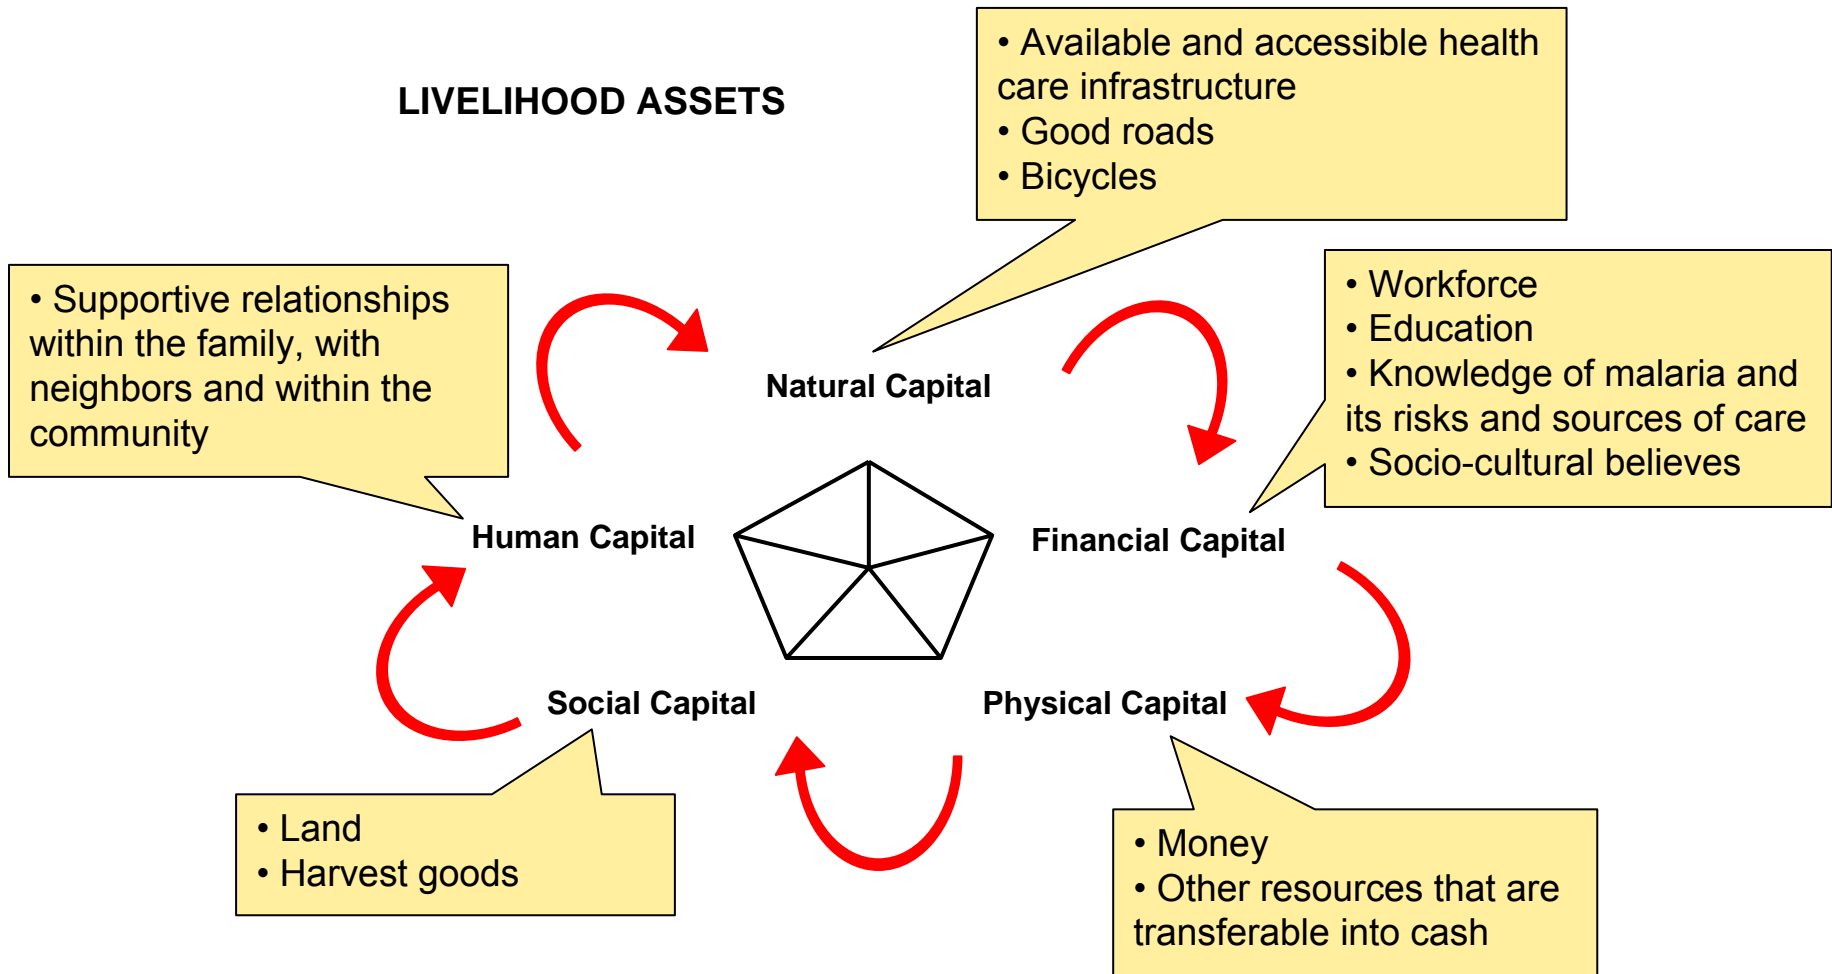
LIVELIHOOD ASSETS

• Available and accessible health care infrastructure
• Good roads
• Bicycles

• Supportive relationships within the family, with neighbors and within the community

• Workforce
• Education
• Knowledge of malaria and its risks and sources of care
• Socio-cultural believes

Natural Capital

Human Capital

Financial Capital

Social Capital

Physical Capital

• Land
• Harvest goods

• Money
• Other resources that are transferable into cash